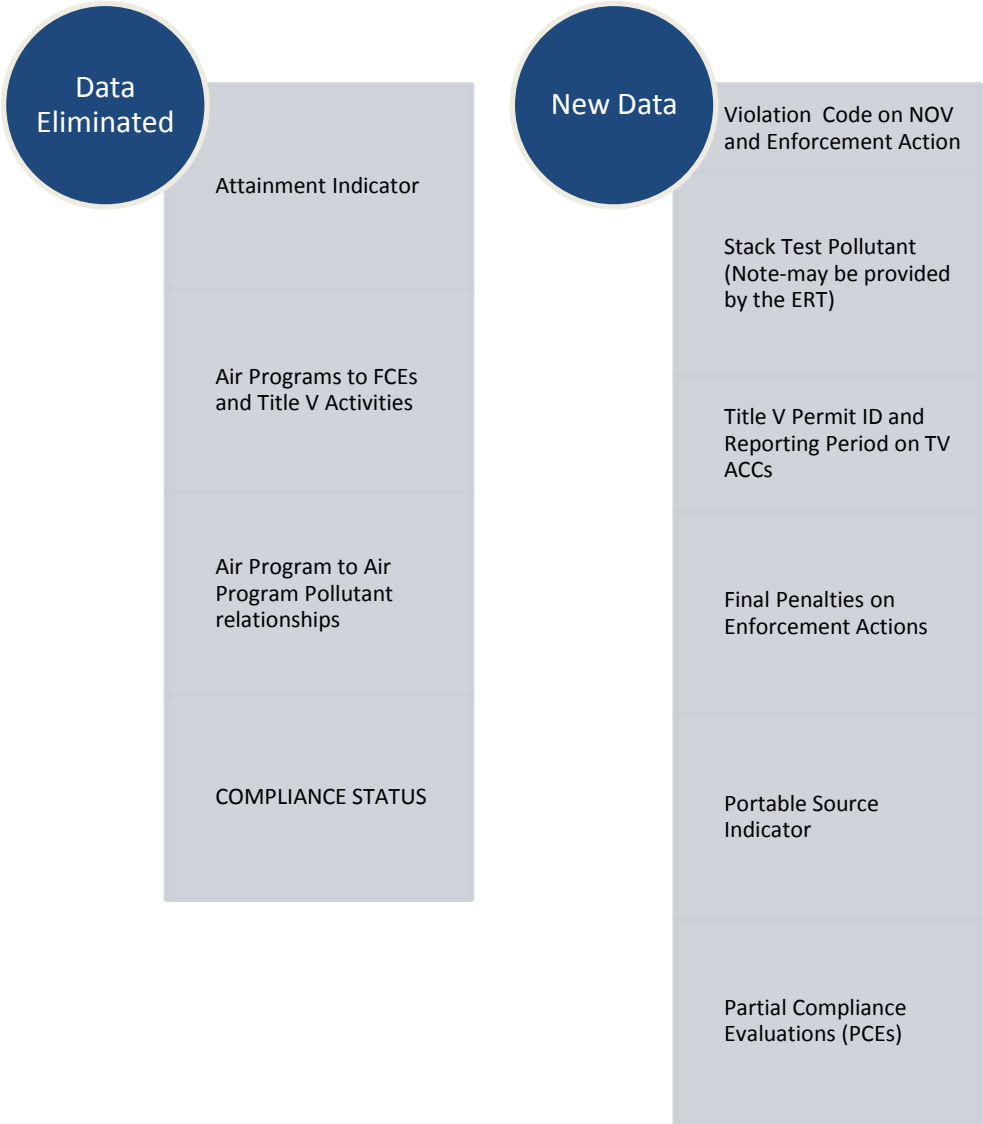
Data Eliminated

Attainment Indicator

Air Programs to FCEs and Title V Activities

Air Program to Air Program Pollutant relationships

COMPLIANCE STATUS

New Data

Violation Code on NOV and Enforcement Action

Stack Test Pollutant (Note-may be provided by the ERT)

Title V Permit ID and Reporting Period on TV ACCs

Final Penalties on Enforcement Actions

Portable Source Indicator

Partial Compliance Evaluations (PCEs)